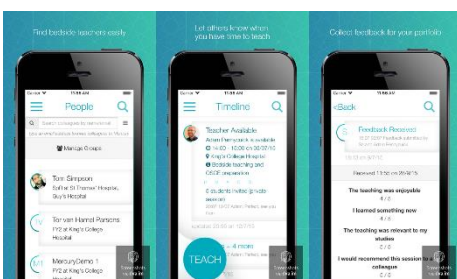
Find bedside teachers easily

People

Manage Groups

Tom Simpson
SpR at St Thomas' Hospital, Guy's Hospital

Tor van Hamel Parsons
FY2 at King's College Hospital

MercuryDemo 1
FY2 at King's College

Let others know when you have time to teach

Timeline

Teacher Available

King's College Hospital

Bedside teaching and OSCE preparation

TEACH

Collect feedback for your portfolio

<Back

Feedback Received

The teaching was enjoyable
4 / 5

I learned something new
4 / 5

The teaching was relevant to my studies
5 / 5

I would recommend this session to a colleague